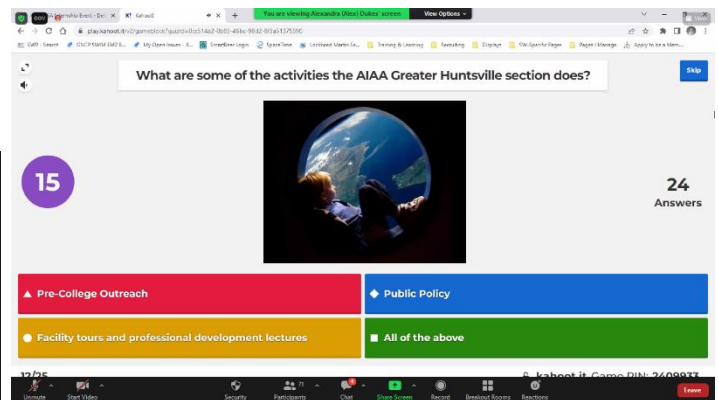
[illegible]ership Event - Bes | Kahoot! | +

You are viewing Alexandra (Alex) Dukes' screen | View Options

play.kahoot.it/v2/gameblock?quizId=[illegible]

EWP - Search | CHCP SMSM EMD E... | My Open Issues - E... | SmartBear Login | Space Time | Lockheed Martin (a... | Training & Learning | Recruiting | Displays | SW-Specific Pages | Pages I Manage | Apply to be a Mem...

What are some of the activities the AIAA Greater Huntsville section does?

Skip

15

24
Answers

▲ Pre-College Outreach

◆ Public Policy

● Facility tours and professional development lectures

■ All of the above

12/25

kahoot.it Game PIN: 2409933

Unmute | Start Video | Security | Participants 71 | Chat | Share Screen | Record | Breakout Rooms | Reactions | Leave